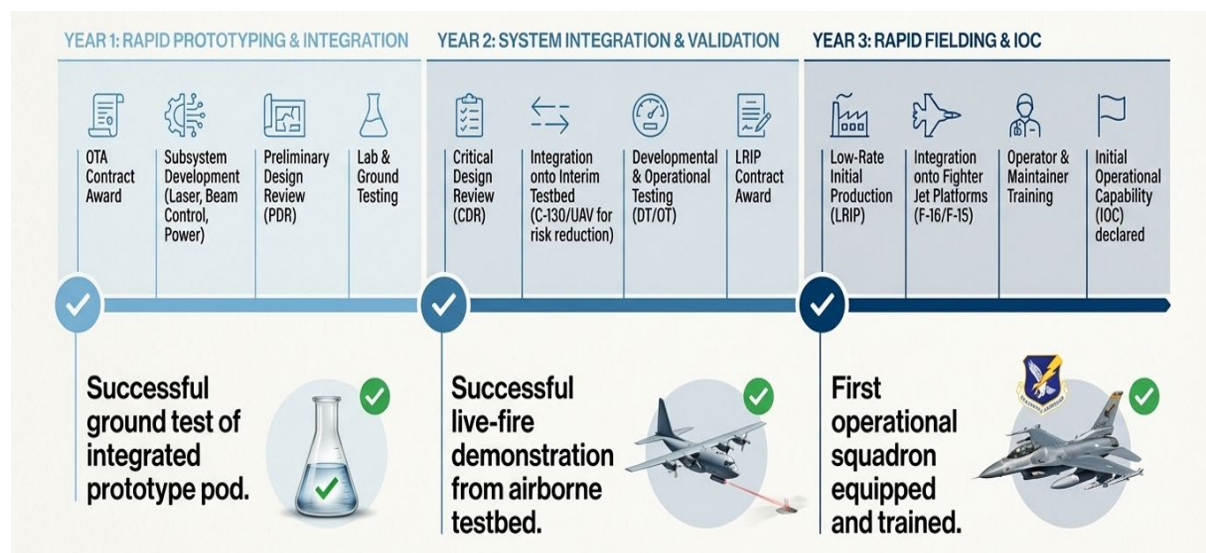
YEAR 1: RAPID PROTOTYPING & INTEGRATION

OTA Contract Award

Subsystem Development (Laser, Beam Control, Power)

Preliminary Design Review (PDR)

Lab & Ground Testing

Successful ground test of integrated prototype pod.

YEAR 2: SYSTEM INTEGRATION & VALIDATION

Critical Design Review (CDR)

Integration onto Interim Testbed (C-130/UAV for risk reduction)

Developmental & Operational Testing (DT/OT)

LRIP Contract Award

Successful live-fire demonstration from airborne testbed.

YEAR 3: RAPID FIELDING & IOC

Low-Rate Initial Production (LRIP)

Integration onto Fighter Jet Platforms (F-16/F-15)

Operator & Maintainer Training

Initial Operational Capability (IOC) declared

First operational squadron equipped and trained.